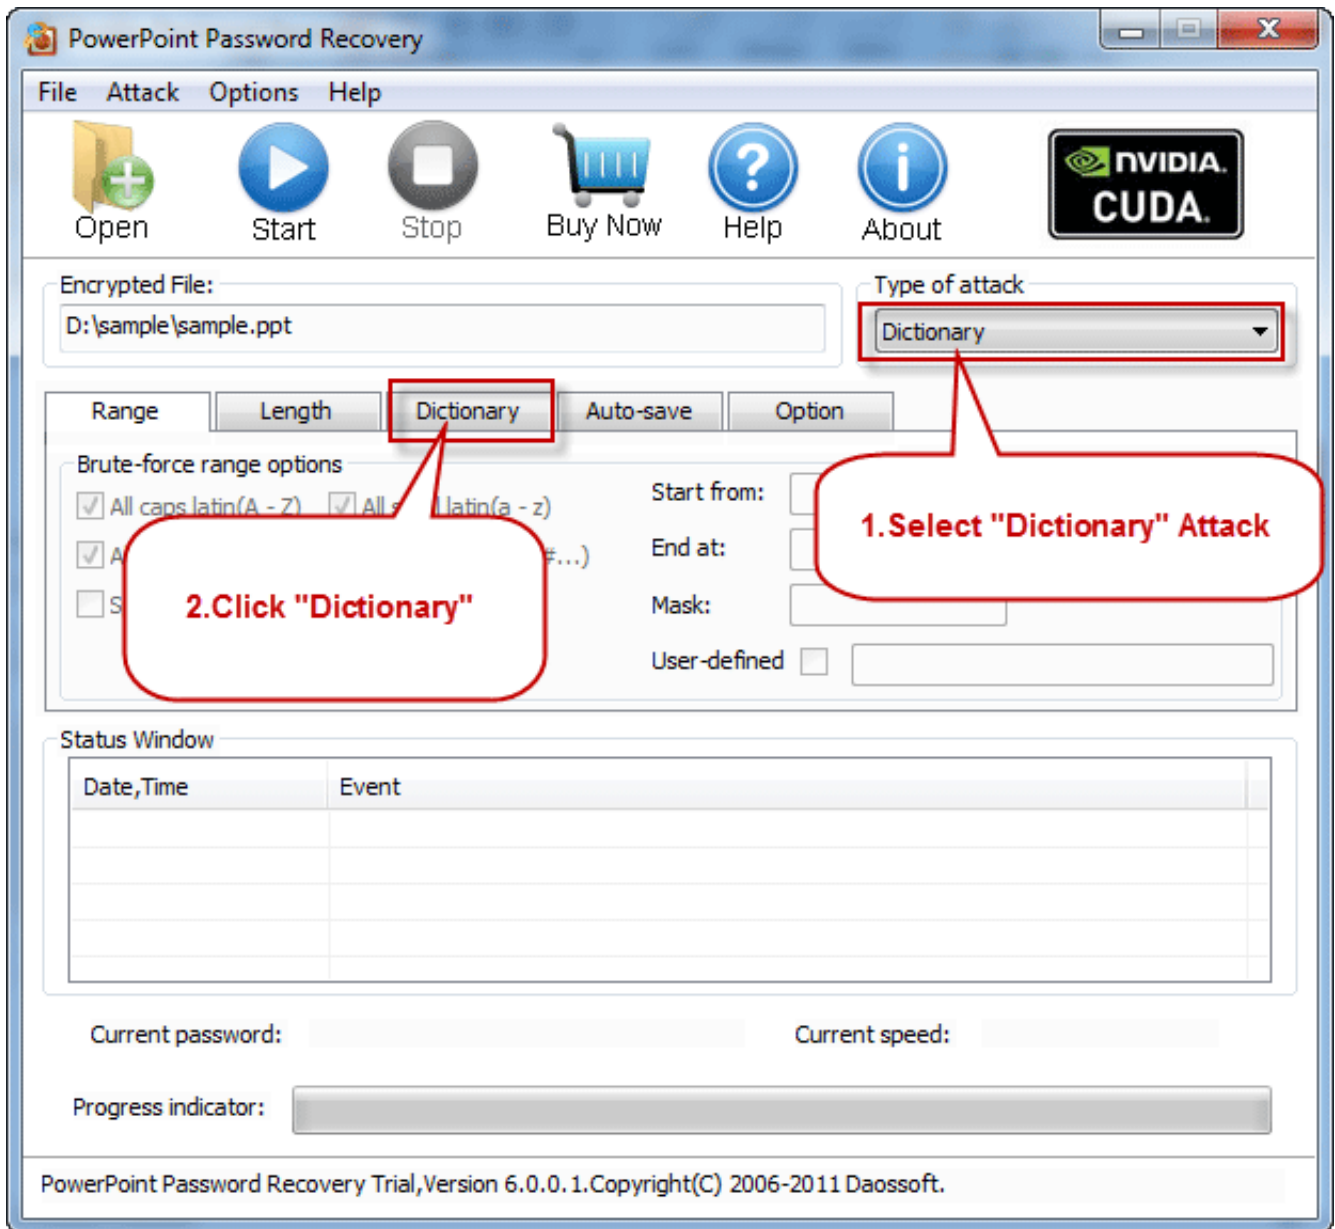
PowerPoint Password Recovery

File Attack Options Help

Open Start Stop Buy Now Help About

NVIDIA CUDA

Encrypted File:
D:\sample\sample.ppt

Type of attack
Dictionary

Range Length Dictionary Auto-save Option

Brute-force range options
All caps latin(A - Z) All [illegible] latin(a - z)
A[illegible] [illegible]#...)
S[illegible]

2.Click "Dictionary"

Start from:
End at:
Mask:
User-defined

1.Select "Dictionary" Attack

Status Window

| Date,Time | Event |
|---|---|

Current password:
Current speed:

Progress indicator:

PowerPoint Password Recovery Trial,Version 6.0.0.1.Copyright(C) 2006-2011 Daossoft.